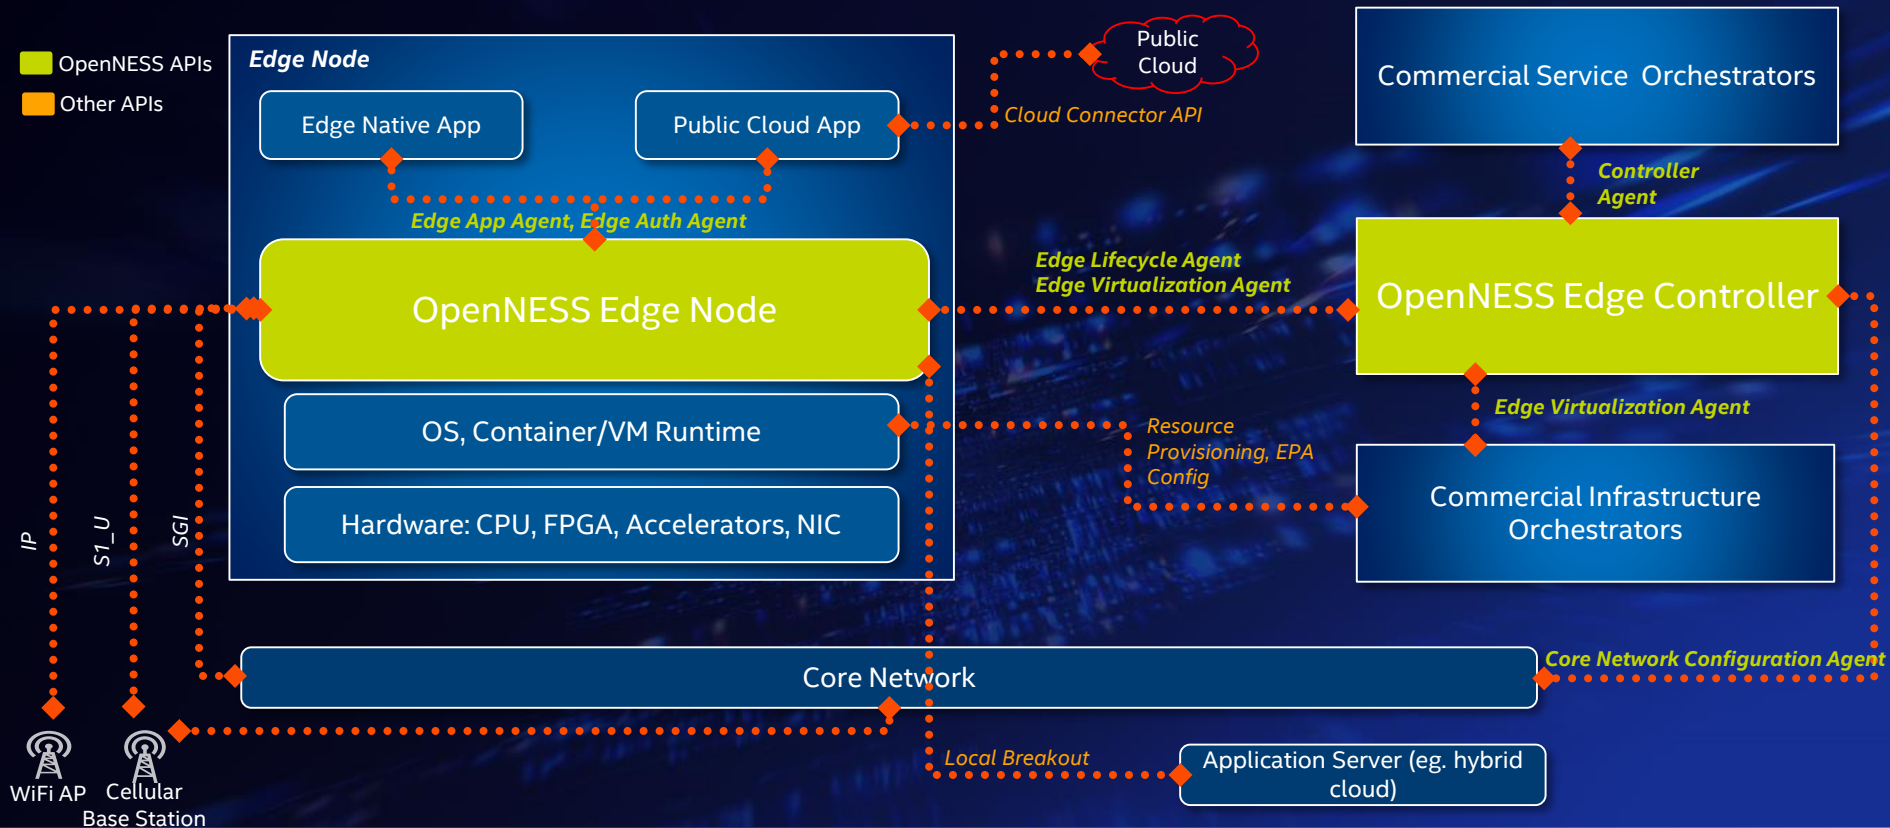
OpenNESS APIs
Other APIs

Edge Node

Edge Native App

Public Cloud App

Public Cloud

Cloud Connector API

Commercial Service Orchestrators

Controller Agent

Edge App Agent, Edge Auth Agent

OpenNESS Edge Node

Edge Lifecycle Agent
Edge Virtualization Agent

OpenNESS Edge Controller

Edge Virtualization Agent

OS, Container/VM Runtime

Resource Provisioning, EPA Config

Commercial Infrastructure Orchestrators

Hardware: CPU, FPGA, Accelerators, NIC

IP

S1_U

SGI

Core Network

Core Network Configuration Agent

Local Breakout

Application Server (eg. hybrid cloud)

WiFi AP

Cellular Base Station